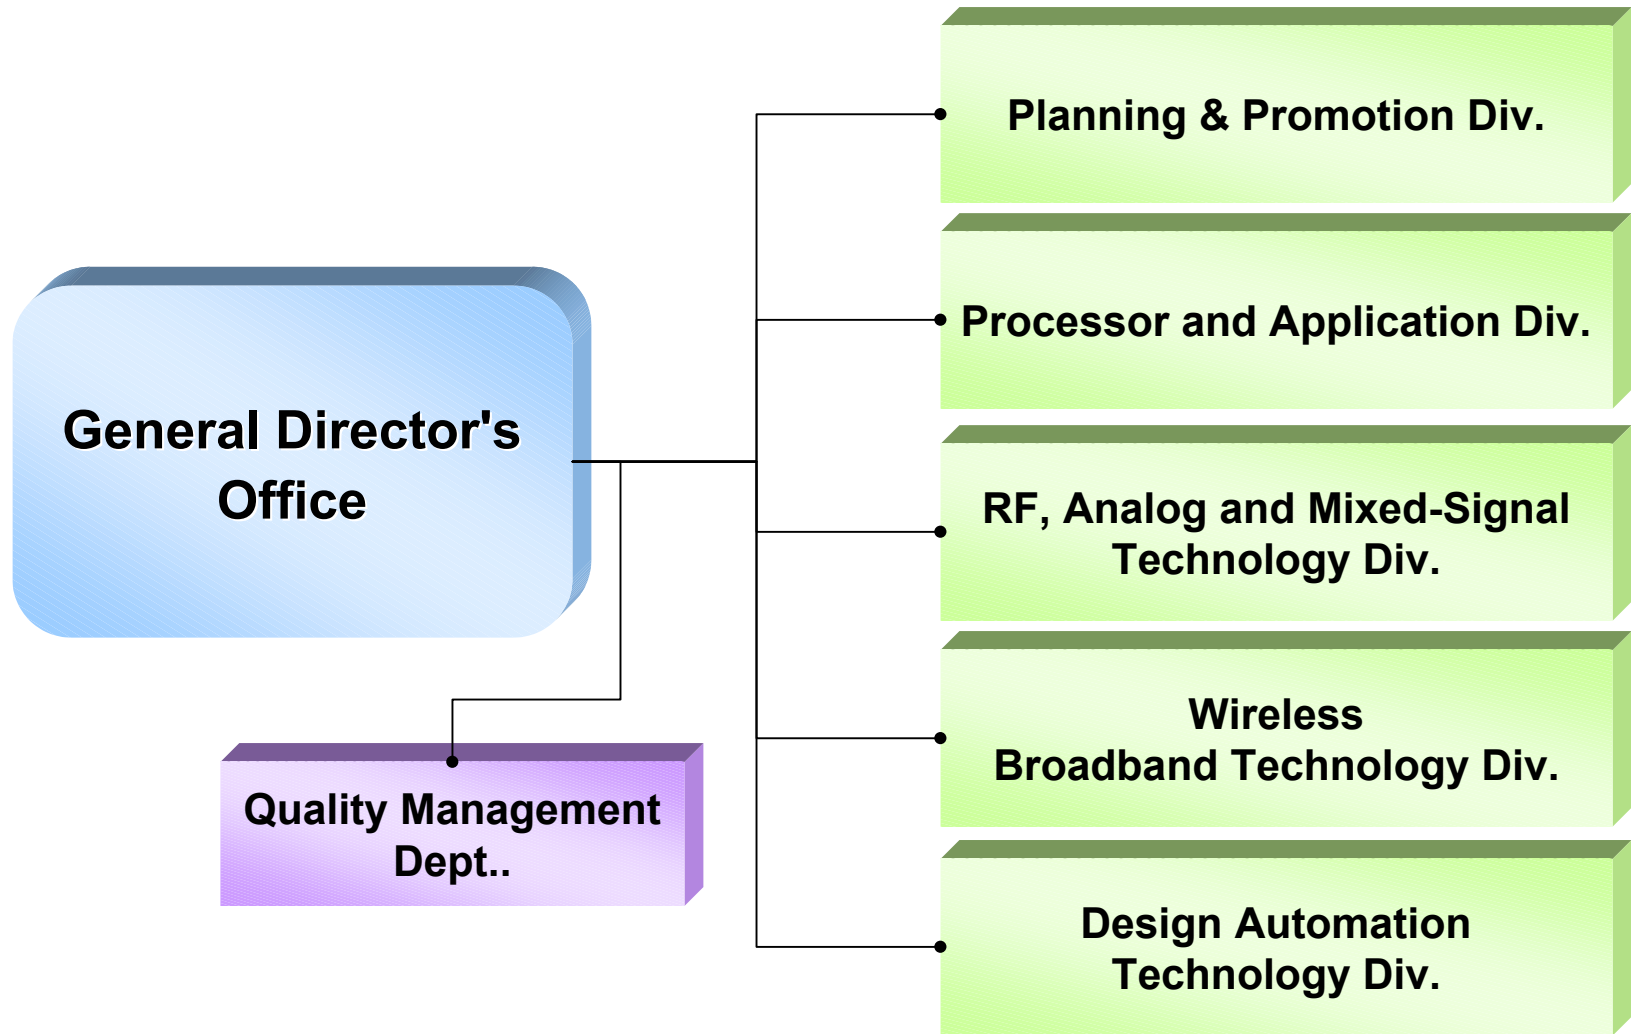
General Director's Office

Quality Management Dept..

Planning & Promotion Div.

Processor and Application Div.

RF, Analog and Mixed-Signal Technology Div.

Wireless Broadband Technology Div.

Design Automation Technology Div.